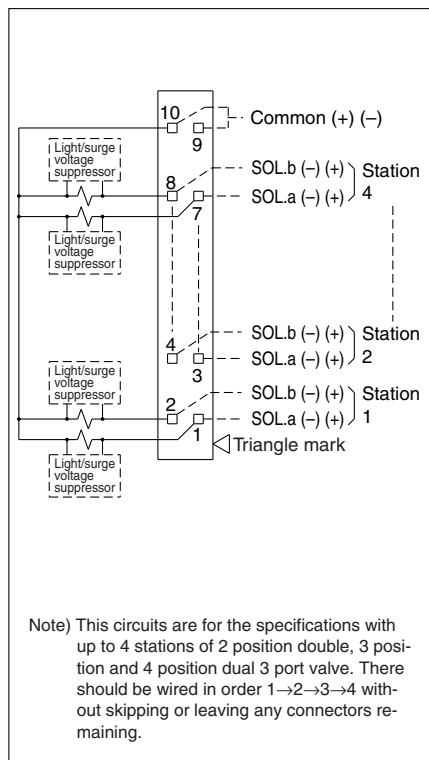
10
9
Common (+) (–)
Light/surge voltage suppressor
8
7
SOL.b (–) (+)
SOL.a (–) (+)
Station 4
Light/surge voltage suppressor
4
3
SOL.b (–) (+)
SOL.a (–) (+)
Station 2
Light/surge voltage suppressor
2
1
SOL.b (–) (+)
SOL.a (–) (+)
Station 1
Triangle mark
Light/surge voltage suppressor

Note) This circuits are for the specifications with up to 4 stations of 2 position double, 3 position and 4 position dual 3 port valve. There should be wired in order 1→2→3→4 without skipping or leaving any connectors remaining.